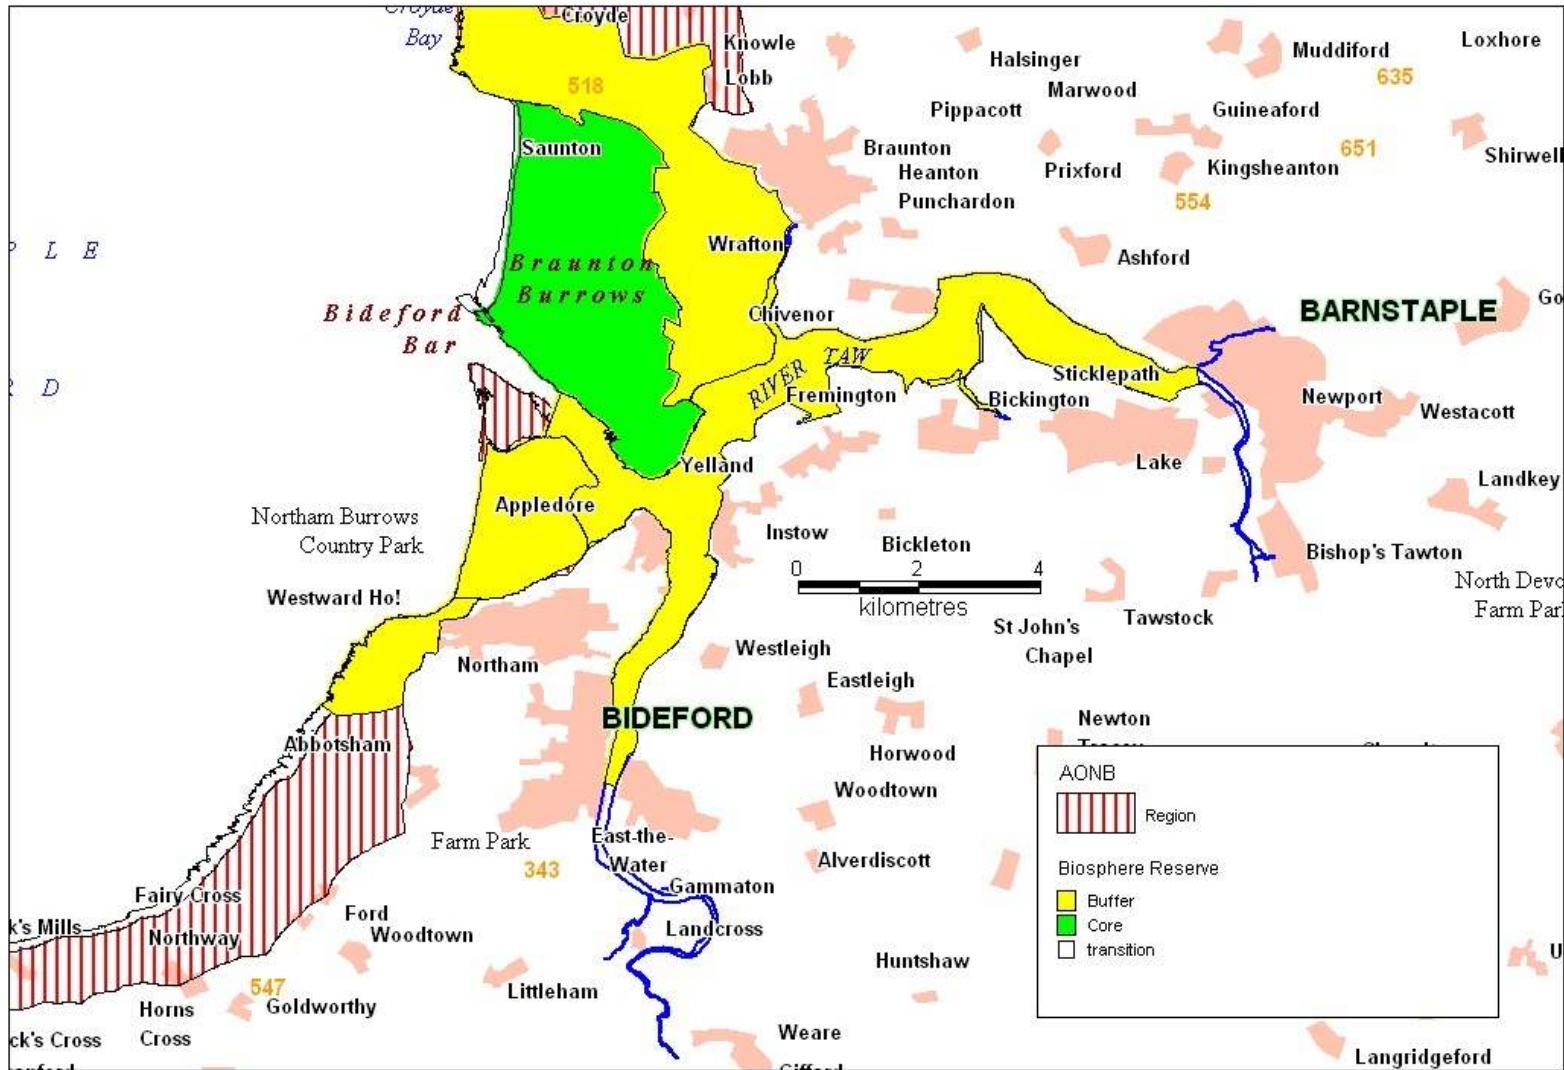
Croyde Bay
Croyde
Knowle
Lobb
518
Halsinger
Marwood
Pippacott
Muddiford
635
Loxhore
Guineaford
651
Shirwell
Saunton
Braunton
Heanton
Punchardon
Prixford
Kingsheanton
554
Wrafton
Ashford
P L E
Braunton Burrows
Bideford Bar
Chivenor
BARNSTAPLE
Go
R D
RIVER TAW
Fremington
Sticklepath
Bickington
Newport
Westacott
Yelland
Lake
Landkey
Appledore
Northam Burrows Country Park
Instow
Bickleton
Bishop's Tawton
0 2 4
kilometres
North Devo Farm Par
Westward Ho!
St John's Chapel
Tawstock
Westleigh
Northam
Eastleigh
BIDEFORD
Newton
Abbotsham
Horwood
Woodtown
AONB
Region
Biosphere Reserve
Buffer
Core
transition
Farm Park
East-the-Water
343
Alverdiscott
Gammaton
Fairy Cross
k's Mills
Northway
Ford
Woodtown
Landcross
Huntshaw
547
Goldworthy
Littleham
Horns Cross
ck's Cross
Weare
Langridgeford
U